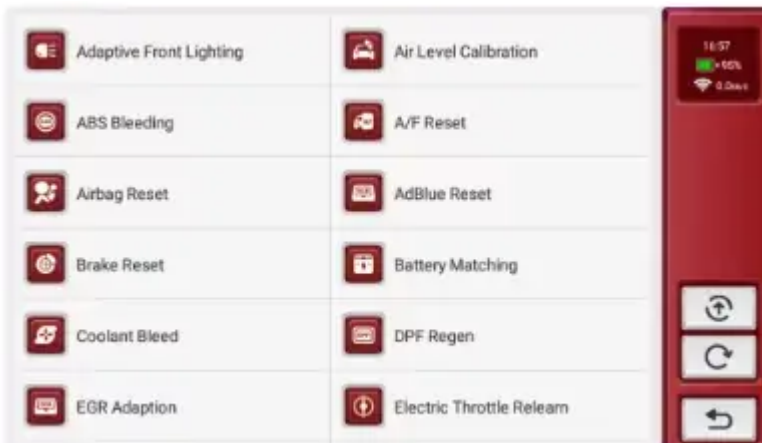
Adaptive Front Lighting

Air Level Calibration

ABS Bleeding

A/F Reset

Airbag Reset

AdBlue Reset

Brake Reset

Battery Matching

Coolant Bleed

DPF Regen

EGR Adaption

Electric Throttle Relearn

16:57
95%
0.0km/s